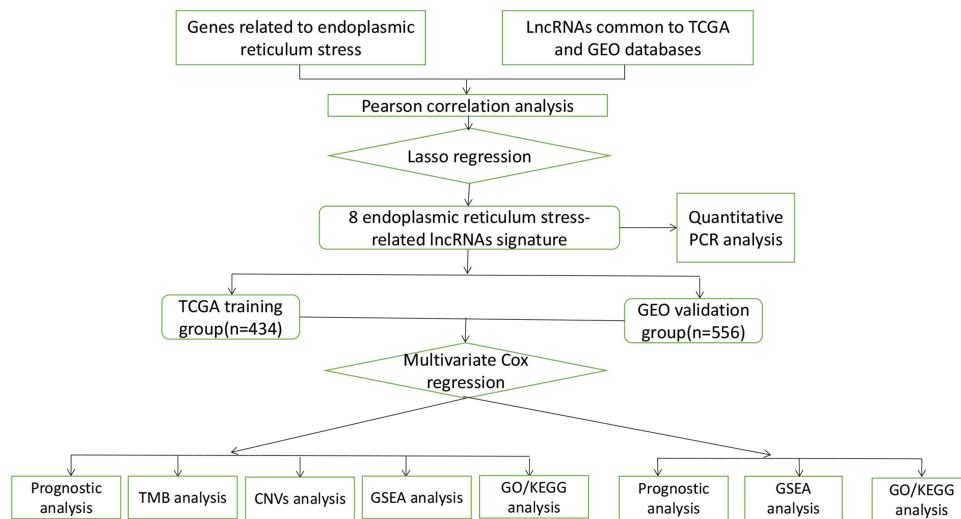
Genes related to endoplasmic reticulum stress

LncRNAs common to TCGA and GEO databases

Pearson correlation analysis

Lasso regression

8 endoplasmic reticulum stress-related lncRNAs signature

Quantitative PCR analysis

TCGA training group(n=434)

GEO validation group(n=556)

Multivariate Cox regression

Prognostic analysis

TMB analysis

CNVs analysis

GSEA analysis

GO/KEGG analysis

Prognostic analysis

GSEA analysis

GO/KEGG analysis